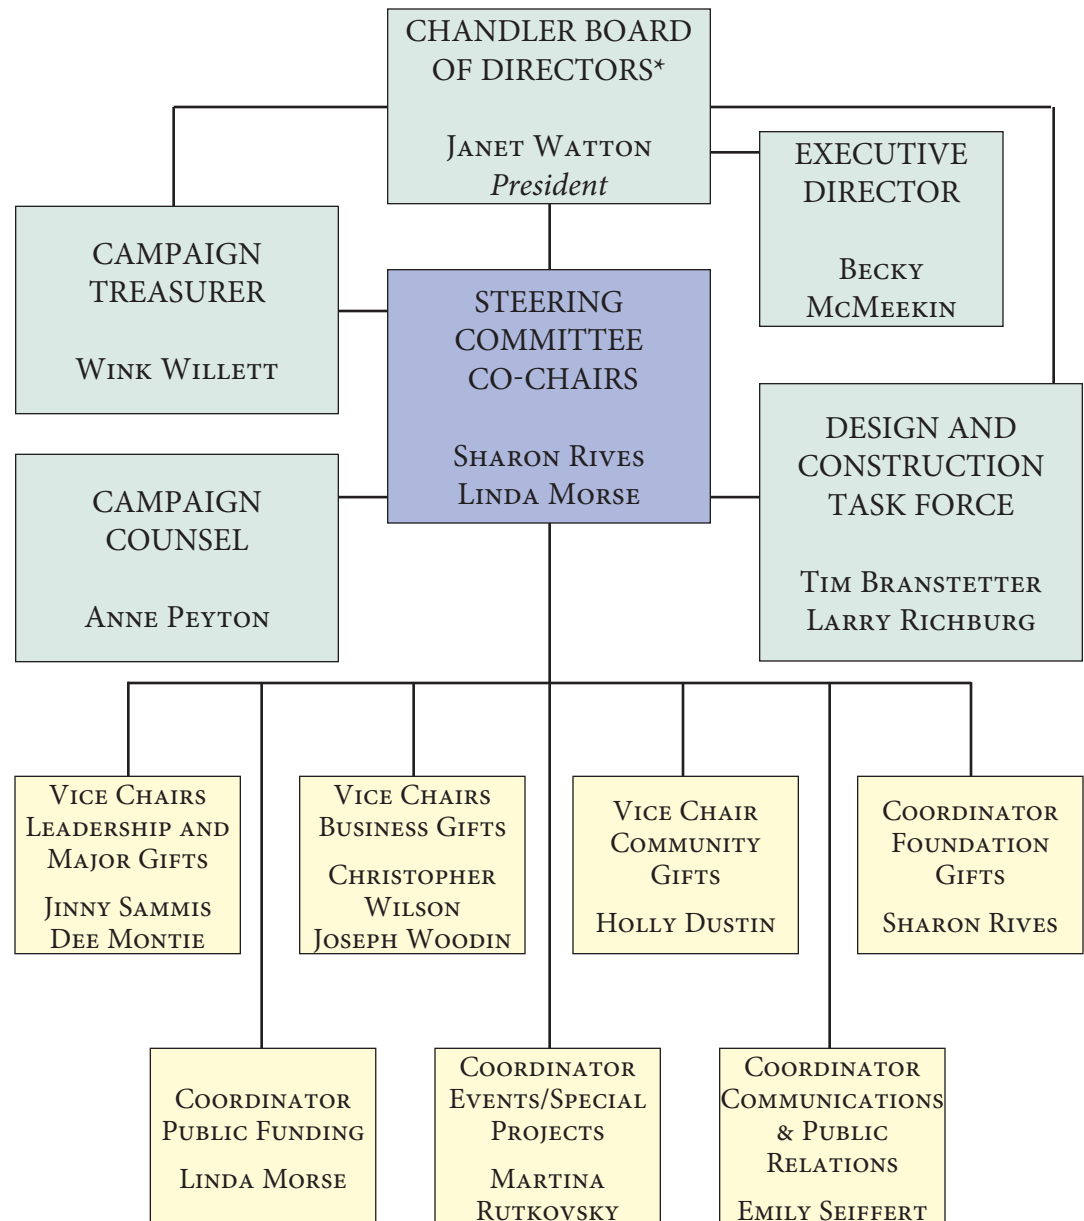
CHANDLER BOARD OF DIRECTORS*

Janet Watton
*President*

EXECUTIVE DIRECTOR

Becky McMeekin

CAMPAIGN TREASURER

Wink Willett

STEERING COMMITTEE CO-CHAIRS

Sharon Rives
Linda Morse

CAMPAIGN COUNSEL

Anne Peyton

DESIGN AND CONSTRUCTION TASK FORCE

Tim Branstetter
Larry Richburg

Vice Chairs
Leadership and Major Gifts

Jinny Sammis
Dee Montie

Vice Chairs
Business Gifts

Christopher Wilson
Joseph Woodin

Vice Chair
Community Gifts

Holly Dustin

Coordinator
Foundation Gifts

Sharon Rives

Coordinator
Public Funding

Linda Morse

Coordinator
Events/Special Projects

Martina Rutkovsky

Coordinator
Communications & Public Relations

Emily Seiffert